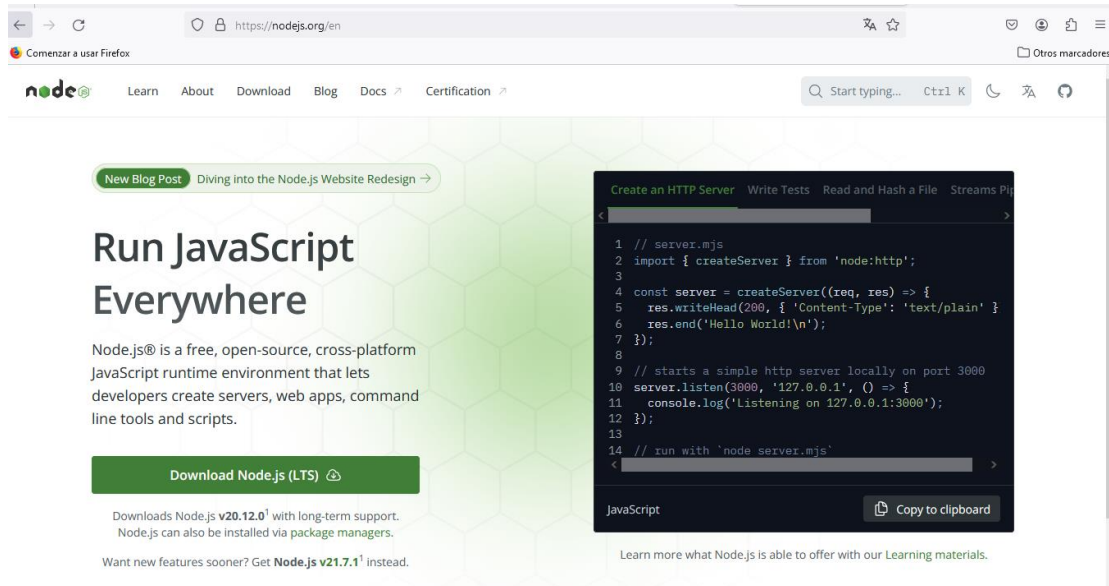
https://nodejs.org/en

Comenzar a usar Firefox

Otros marcadores

node

Learn About Download Blog Docs ↗ Certification ↗

Start typing... Ctrl K

New Blog Post Diving into the Node.js Website Redesign →

Run JavaScript Everywhere

Node.js® is a free, open-source, cross-platform JavaScript runtime environment that lets developers create servers, web apps, command line tools and scripts.

Download Node.js (LTS)

Downloads Node.js **v20.12.0**¹ with long-term support. Node.js can also be installed via package managers.

Want new features sooner? Get **Node.js v21.7.1**¹ instead.

Create an HTTP Server Write Tests Read and Hash a File Streams Pi

```
1 // server.mjs
2 import { createServer } from 'node:http';
3
4 const server = createServer((req, res) => {
5   res.writeHead(200, { 'Content-Type': 'text/plain' }
6   res.end('Hello World!\n');
7 });
8
9 // starts a simple http server locally on port 3000
10 server.listen(3000, '127.0.0.1', () => {
11   console.log('Listening on 127.0.0.1:3000');
12 });
13
14 // run with `node server.mjs`
```

JavaScript

Copy to clipboard

Learn more what Node.js is able to offer with our Learning materials.